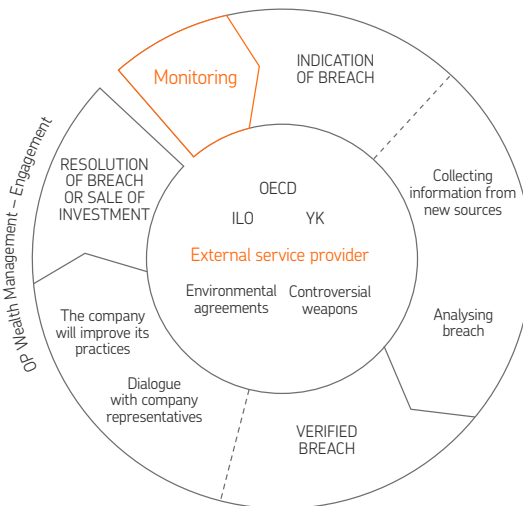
OP Wealth Management – Engagement

Monitoring

INDICATION OF BREACH

Collecting information from new sources

Analysing breach

VERIFIED BREACH

Dialogue with company representatives

The company will improve its practices

RESOLUTION OF BREACH OR SALE OF INVESTMENT

OECD

ILO

YK

External service provider

Environmental agreements

Controversial weapons